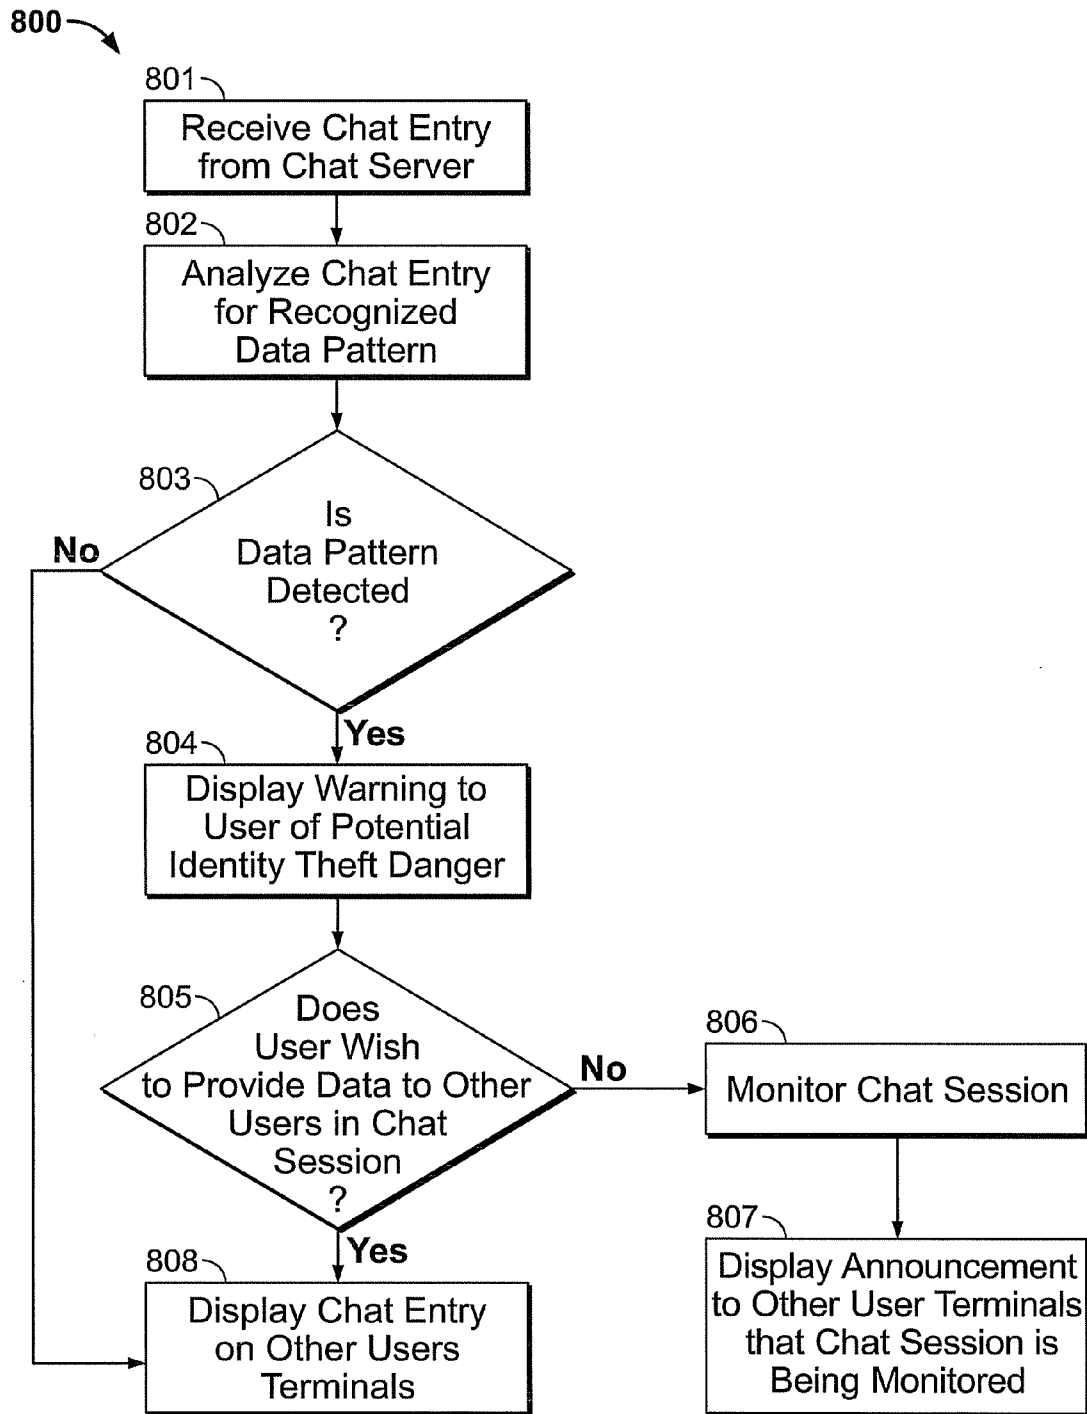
800

801
Receive Chat Entry from Chat Server

802
Analyze Chat Entry for Recognized Data Pattern

803
Is Data Pattern Detected ?

No

Yes

804
Display Warning to User of Potential Identity Theft Danger

805
Does User Wish to Provide Data to Other Users in Chat Session ?

No

806
Monitor Chat Session

Yes

807
Display Announcement to Other User Terminals that Chat Session is Being Monitored

808
Display Chat Entry on Other Users Terminals